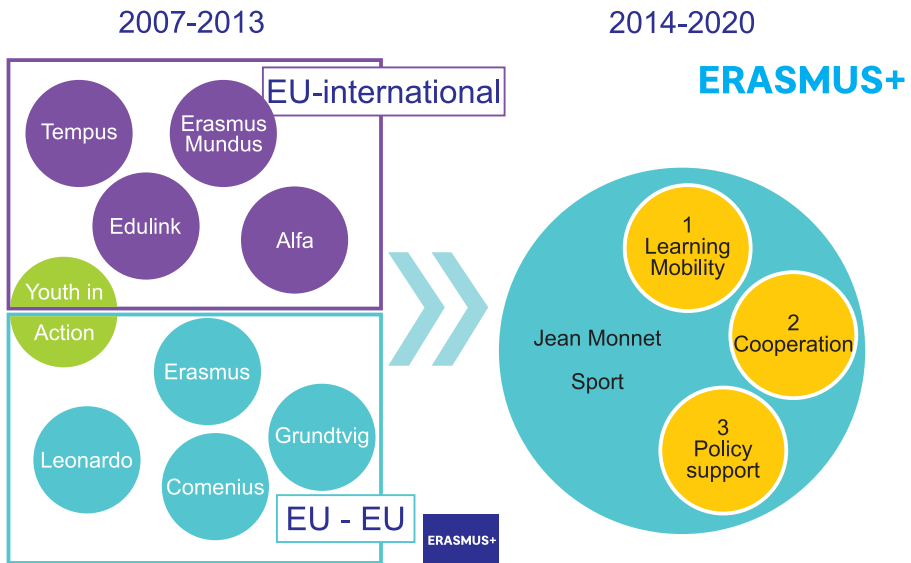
2007-2013

2014-2020

ERASMUS+

EU-international

Tempus

Erasmus Mundus

Edulink

Alfa

Youth in Action

Erasmus

Leonardo

Comenius

Grundtvig

EU - EU

ERASMUS+

1 Learning Mobility

2 Cooperation

3 Policy support

Jean Monnet

Sport